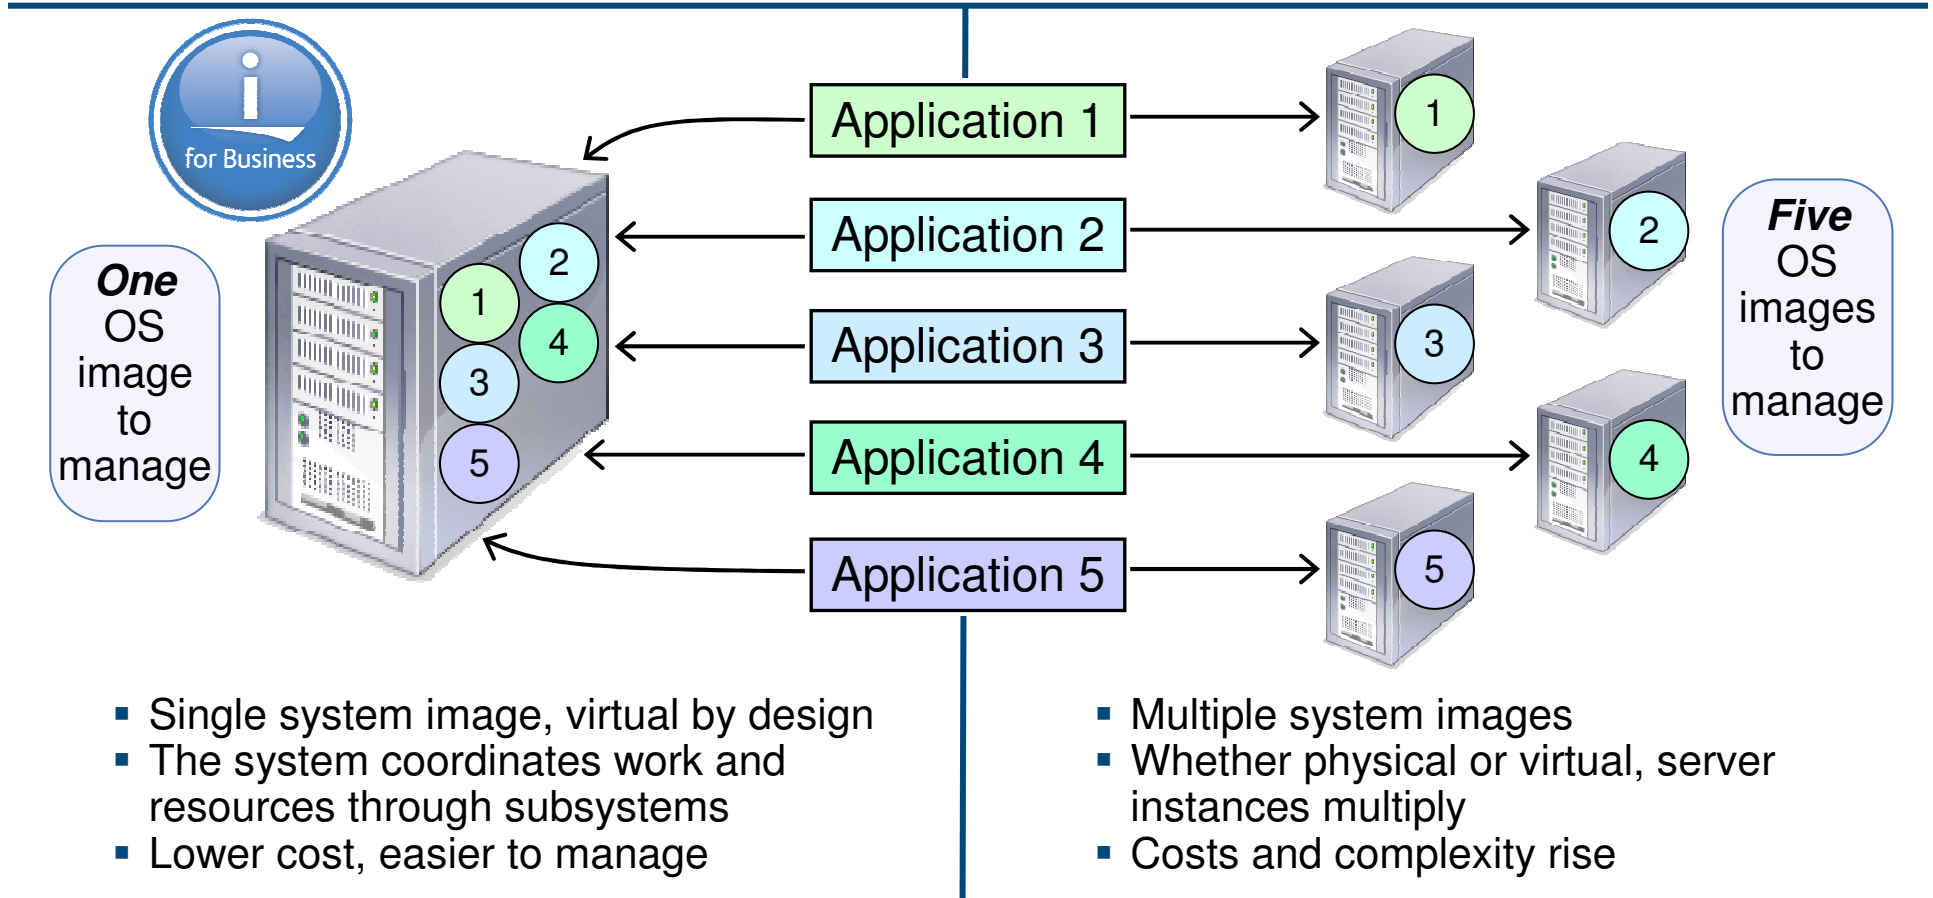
i for Business

One OS image to manage

2
1
4
3
5

Application 1
Application 2
Application 3
Application 4
Application 5

1
2
3
4
5

Five OS images to manage

▪ Single system image, virtual by design
▪ The system coordinates work and resources through subsystems
▪ Lower cost, easier to manage

▪ Multiple system images
▪ Whether physical or virtual, server instances multiply
▪ Costs and complexity rise